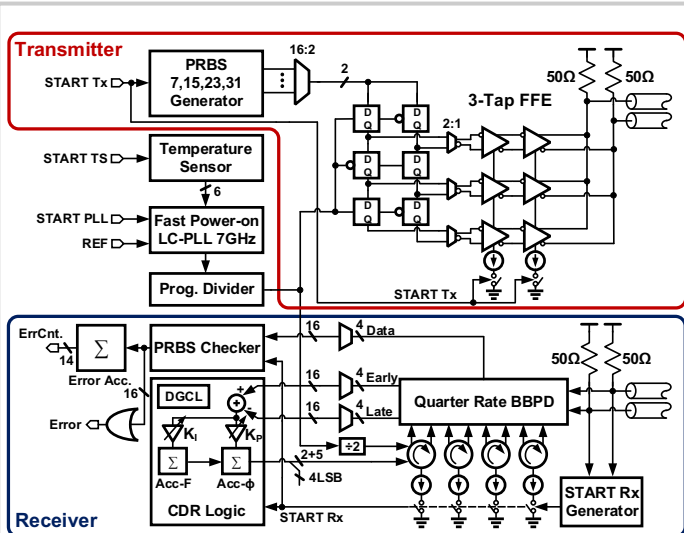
Transmitter

START Tx

PRBS 7,15,23,31 Generator

16:2

2

50Ω

50Ω

3-Tap FFE

D Q

D Q

D Q

D Q

D Q

D Q

2:1

START TS

Temperature Sensor

6

START PLL

REF

Fast Power-on LC-PLL 7GHz

Prog. Divider

START Tx

ErrCnt.

14

Σ

Error Acc.

16

PRBS Checker

16

4

Data

50Ω

50Ω

DGCL

+

+

16

4

Early

Error

$K_I$

$K_P$

16

4

Late

Quarter Rate BBPD

Σ

Σ

÷2

Acc-F

Acc-ϕ

2+5

4LSB

CDR Logic

START Rx

START Rx Generator

Receiver